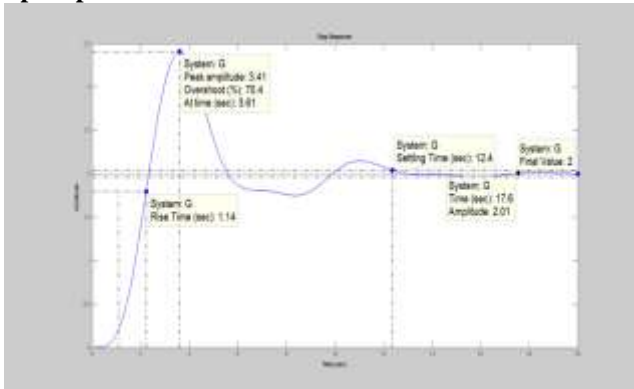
Step Response

System: G
Peak amplitude: 3.41
Overshoot (%): 70.4
At time (sec): 3.61

System: G
Rise Time (sec): 1.14

System: G
Settling Time (sec): 12.4

System: G
Final Value: 2

System: G
Time (sec): 17.6
Amplitude: 2.01

Amplitude

Time (sec)